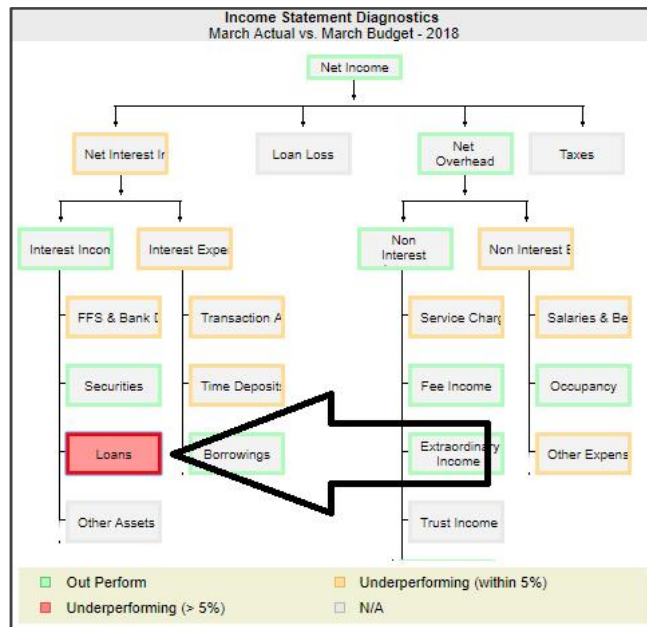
Income Statement Diagnostics
March Actual vs. March Budget - 2018

Net Income

Net Interest Ir

Loan Loss

Net Overhead

Taxes

Interest Incon

Interest Expe

Non Interest

Non Interest E

FFS & Bank [

Transaction A

Service Charç

Salaries & Be

Securities

Time Deposit

Fee Income

Occupancy

Loans

Borrowings

Extraordinary Income

Other Expens

Other Assets

Trust Income

Out Perform

Underperforming (within 5%)

Underperforming (> 5%)

N/A